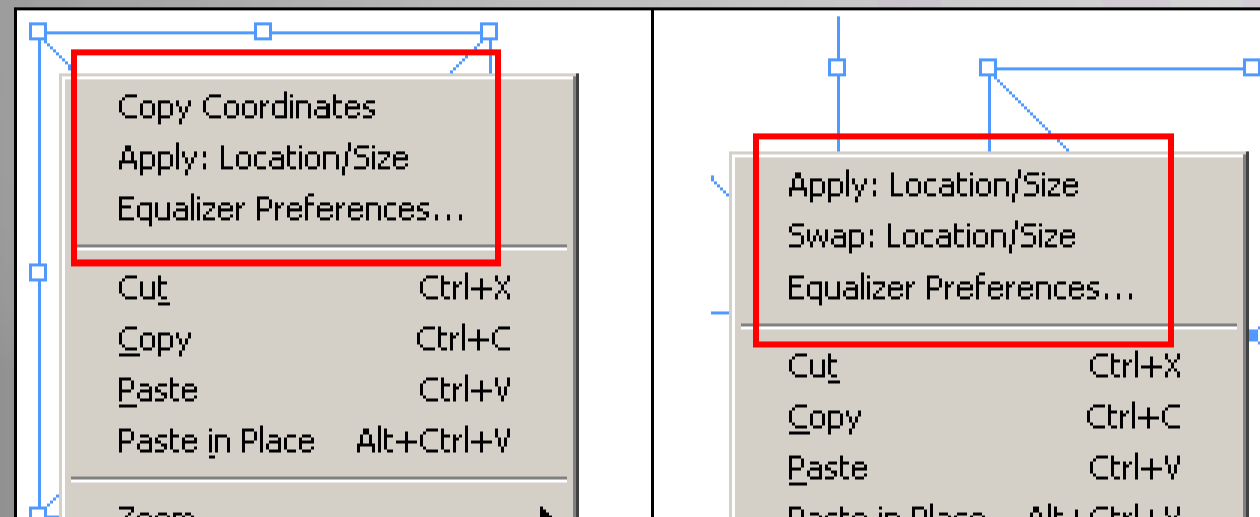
Copy Coordinates
Apply: Location/Size
Equalizer Preferences...

Cut Ctrl+X
Copy Ctrl+C
Paste Ctrl+V
Paste in Place Alt+Ctrl+V

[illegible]

Apply: Location/Size
Swap: Location/Size
Equalizer Preferences...

Cut Ctrl+X
Copy Ctrl+C
Paste Ctrl+V
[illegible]